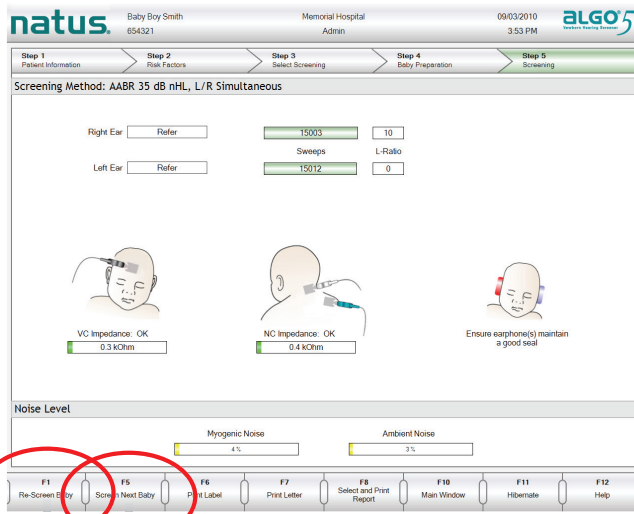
natus. Baby Boy Smith 654321 Memorial Hospital Admin 09/03/2010 3:53 PM ALGO 5 Newborn Hearing Screener

Step 1 Patient Information
Step 2 Risk Factors
Step 3 Select Screening
Step 4 Baby Preparation
Step 5 Screening

Screening Method: AABR 35 dB nHL, L/R Simultaneous

Right Ear Refer
15003
10
Sweeps
L-Ratio
Left Ear Refer
15012
0

VC Impedance: OK
0.3 kOhm
NC Impedance: OK
0.4 kOhm
Ensure earphone(s) maintain a good seal

Noise Level

Myogenic Noise
4 %
Ambient Noise
3 %

F1 Re-Screen Baby
F5 Screen Next Baby
F6 Print Label
F7 Print Letter
F8 Select and Print Report
F10 Main Window
F11 Hibernate
F12 Help